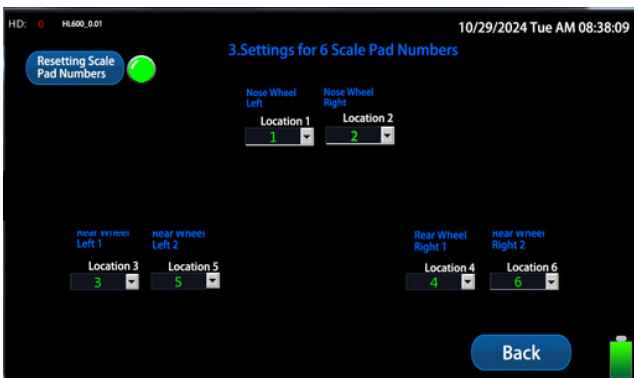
HD: 0 HL600_0.01

10/29/2024 Tue AM 08:38:09

Resetting Scale Pad Numbers

3.Settings for 6 Scale Pad Numbers

Nose Wheel Left

Location 1

1

Nose Wheel Right

Location 2

2

Rear Wheel Left 1

Location 3

3

Rear Wheel Left 2

Location 5

5

Rear Wheel Right 1

Location 4

4

Rear Wheel Right 2

Location 6

6

Back